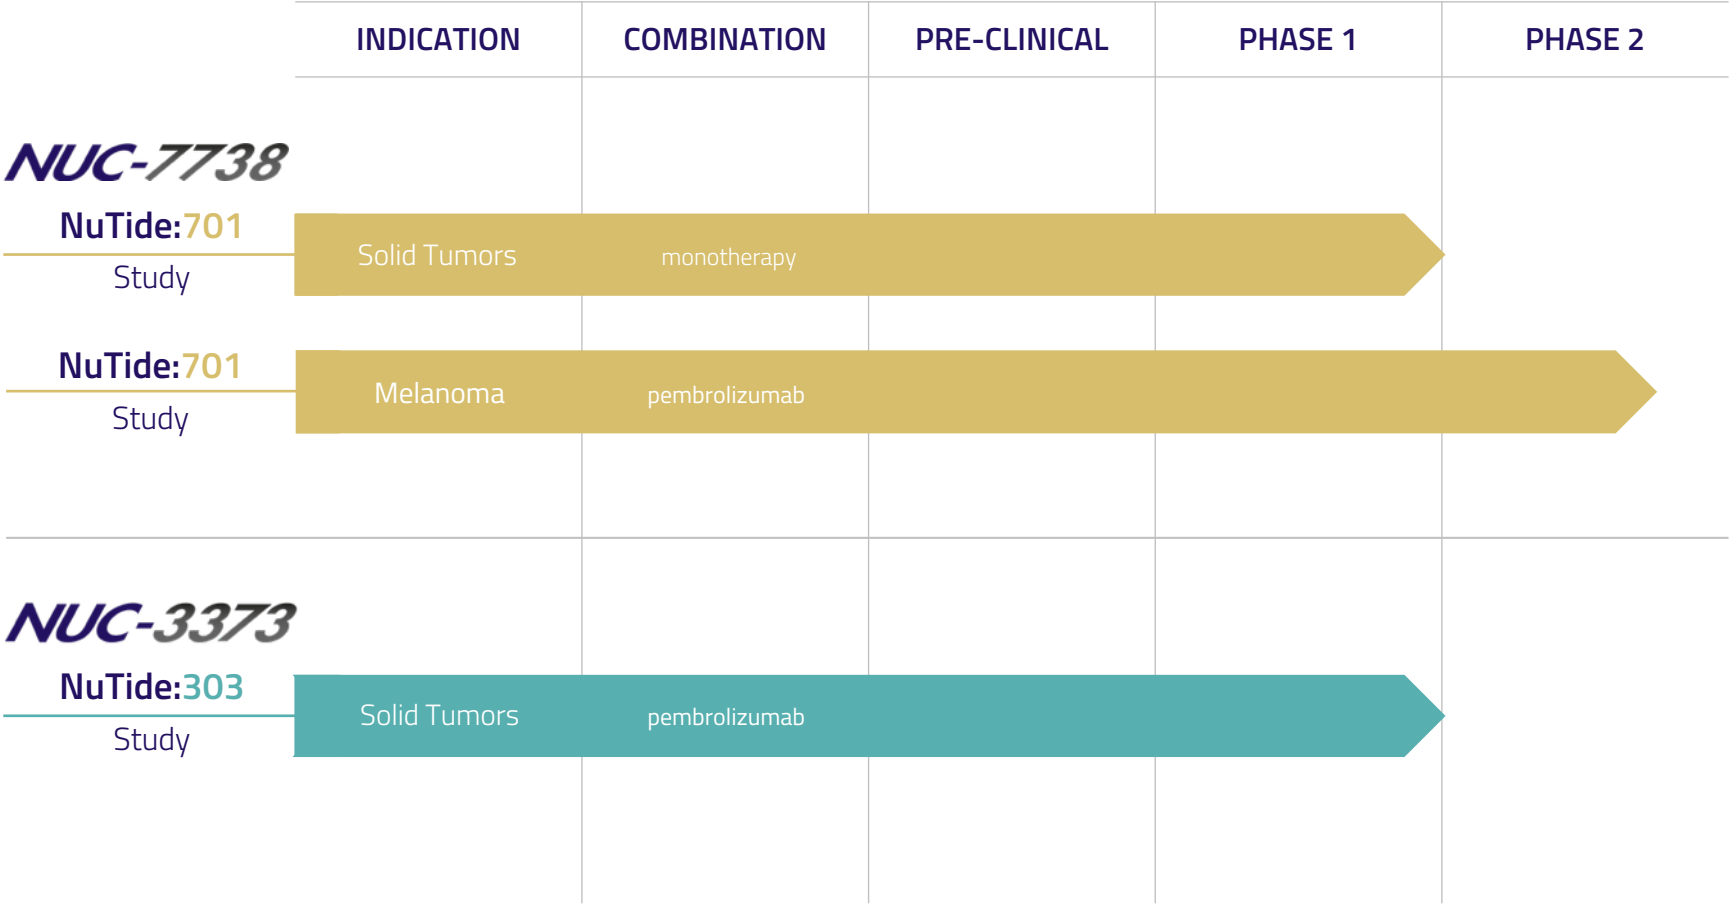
| | INDICATION | COMBINATION | PRE-CLINICAL | PHASE 1 | PHASE 2 |
|---|---|---|---|---|---|
| NUC-7738 | | | | | |
| NuTide:701 Study | Solid Tumors | monotherapy | | | |
| NuTide:701 Study | Melanoma | pembrolizumab | | | |
| NUC-3373 | | | | | |
| NuTide:303 Study | Solid Tumors | pembrolizumab | | | |